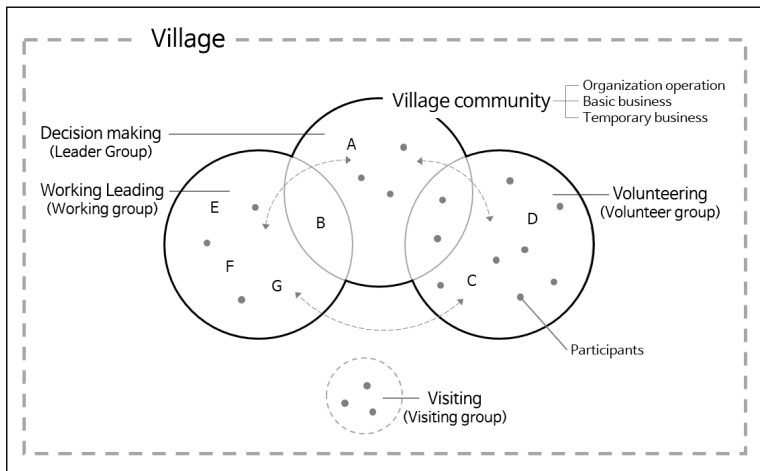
Village

Village community

Organization operation
Basic business
Temporary business

Decision making
(Leader Group)

Working Leading
(Working group)

Volunteering
(Volunteer group)

A

B

C

D

E

F

G

Participants

Visiting
(Visiting group)